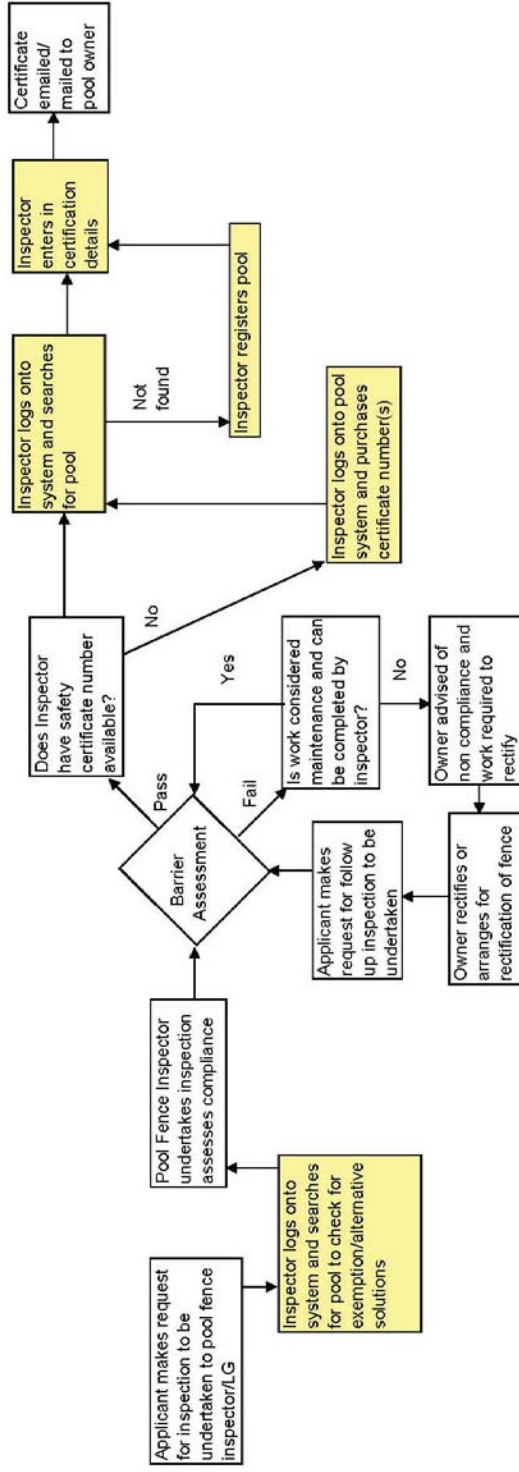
Applicant makes request for inspection to be undertaken to pool fence inspector/LG

Inspector logs onto system and searches for pool to check for exemption/alternative solutions

Pool Fence Inspector undertakes inspection assesses compliance

Barrier Assessment

Pass

Fail

Applicant makes request for follow up inspection to be undertaken

Owner rectifies or arranges for rectification of fence

Is work considered maintenance and can be completed by inspector?

Yes

No

Owner advised of non compliance and work required to rectify

Does Inspector have safety certificate number available?

No

Inspector logs onto pool system and purchases certificate number(s)

Inspector logs onto system and searches for pool

Not found

Inspector registers pool

Inspector enters in certification details

Certificate emailed/ mailed to pool owner